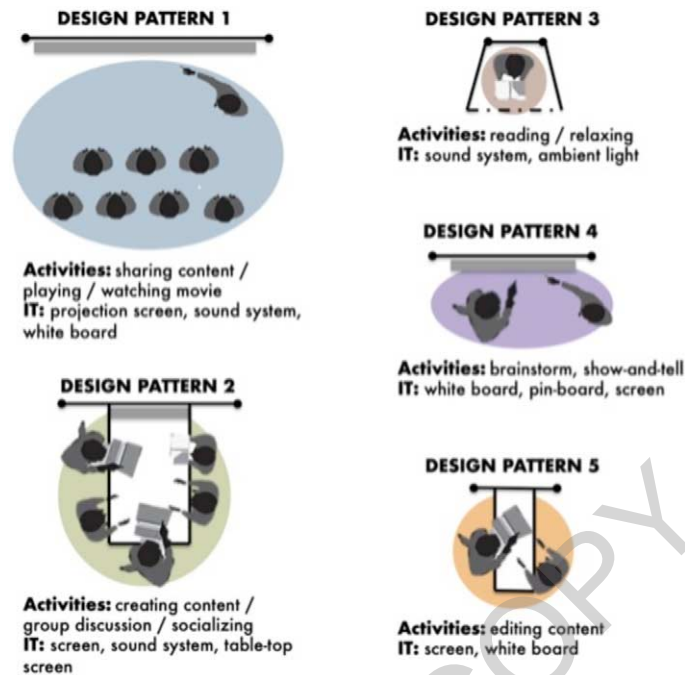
DESIGN PATTERN 1

Activities: sharing content / playing / watching movie
IT: projection screen, sound system, white board

DESIGN PATTERN 2

Activities: creating content / group discussion / socializing
IT: screen, sound system, table-top screen

DESIGN PATTERN 3

Activities: reading / relaxing
IT: sound system, ambient light

DESIGN PATTERN 4

Activities: brainstorm, show-and-tell
IT: white board, pin-board, screen

DESIGN PATTERN 5

Activities: editing content
IT: screen, white board

COPY